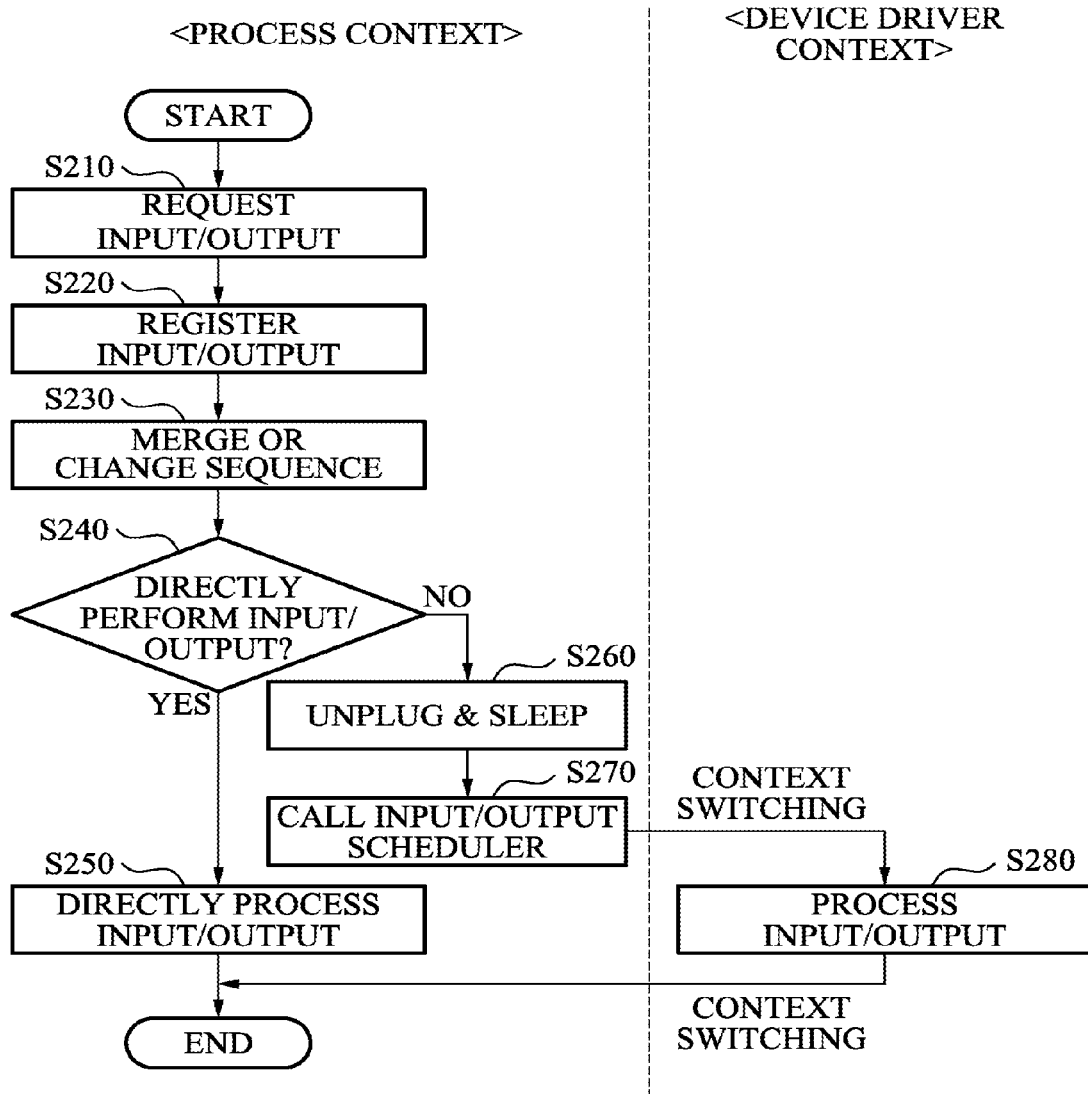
<PROCESS CONTEXT>

<DEVICE DRIVER CONTEXT>

START

S210

REQUEST INPUT/OUTPUT

S220

REGISTER INPUT/OUTPUT

S230

MERGE OR CHANGE SEQUENCE

S240

DIRECTLY PERFORM INPUT/ OUTPUT?

NO

S260

UNPLUG & SLEEP

YES

S270

CALL INPUT/OUTPUT SCHEDULER

CONTEXT SWITCHING

S250

DIRECTLY PROCESS INPUT/OUTPUT

S280

PROCESS INPUT/OUTPUT

CONTEXT SWITCHING

END